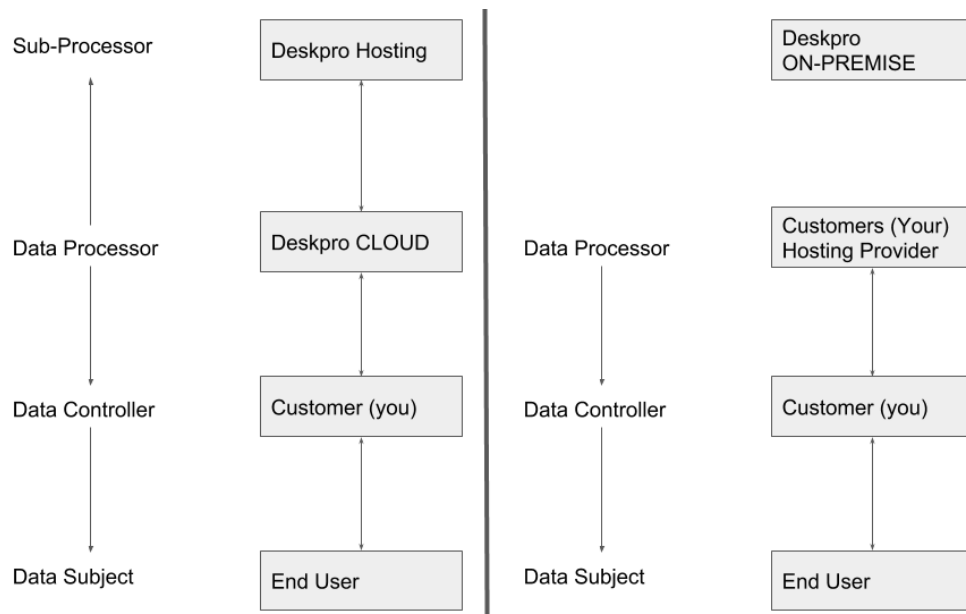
Sub-Processor

Deskpro Hosting

Data Processor

Deskpro CLOUD

Data Controller

Customer (you)

Data Subject

End User

Deskpro ON-PREMISE

Data Processor

Customers (Your) Hosting Provider

Data Controller

Customer (you)

Data Subject

End User